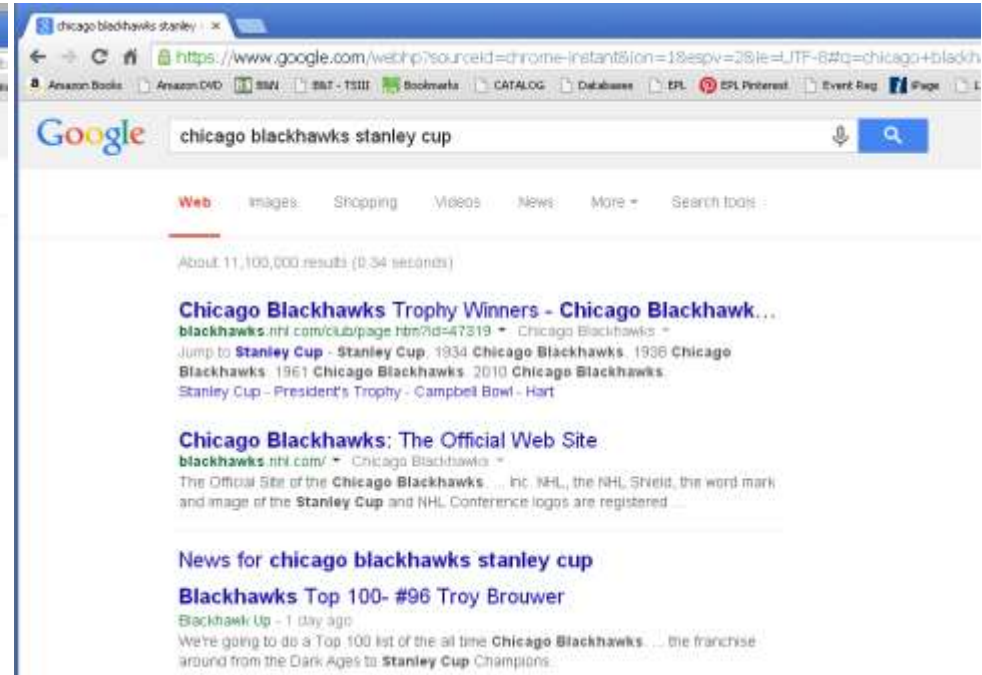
chicago blackhawks stanley ×

https://www.google.com/webhp?sourceid=chrome-instant&ion=1&espv=2&ie=UTF-8#q=chicago+blackha

Amazon Books | Amazon DVD | BSN | B&T - TSIII | Bookmarks | CATALOG | Databases | EPL | EPL Pinterest | Event Reg | iPage

Google

chicago blackhawks stanley cup

Web | Images | Shopping | Videos | News | More ▾ | Search tools

About 11,100,000 results (0.34 seconds)

Chicago Blackhawks Trophy Winners - Chicago Blackhawk...
blackhawks.nhl.com/club/page.htm?id=47319 ▾ Chicago Blackhawks ▾
Jump to Stanley Cup - Stanley Cup. 1934 Chicago Blackhawks. 1938 Chicago Blackhawks. 1961 Chicago Blackhawks. 2010 Chicago Blackhawks.
Stanley Cup - President's Trophy - Campbell Bowl - Hart

Chicago Blackhawks: The Official Web Site
blackhawks.nhl.com/ ▾ Chicago Blackhawks ▾
The Official Site of the Chicago Blackhawks. ... Inc. NHL, the NHL Shield, the word mark and image of the Stanley Cup and NHL Conference logos are registered ...

News for chicago blackhawks stanley cup

Blackhawks Top 100- #96 Troy Brouwer
Blackhawk Up - 1 day ago
We're going to do a Top 100 list of the all time Chicago Blackhawks. ... the franchise around from the Dark Ages to Stanley Cup Champions.